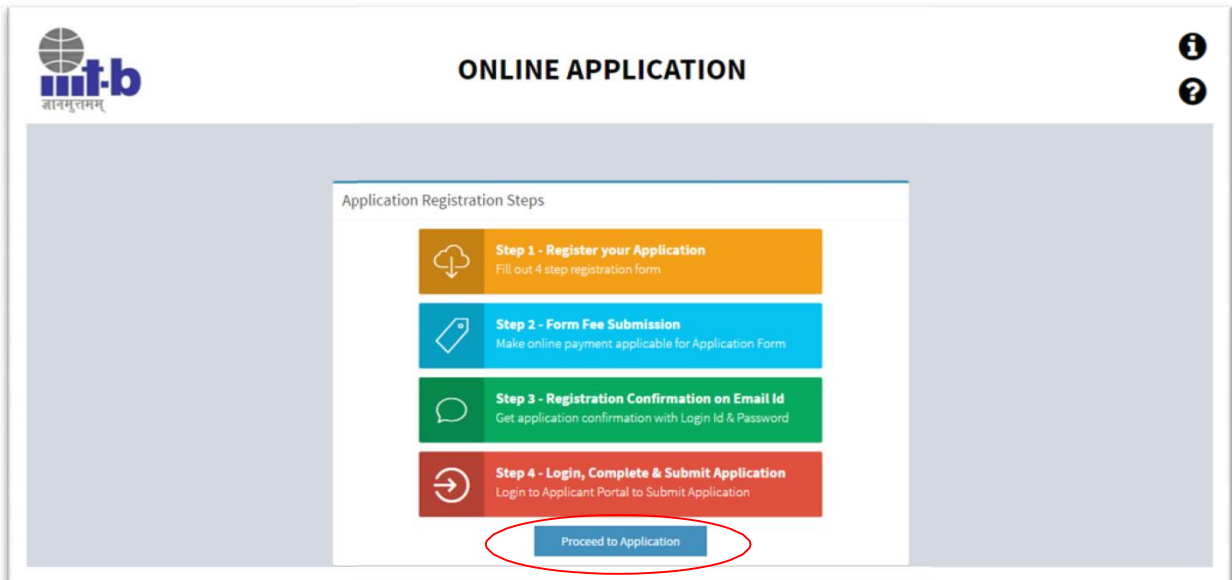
iiit-b
ज्ञानमुत्तमम्

ONLINE APPLICATION

Application Registration Steps

Step 1 - Register your Application
Fill out 4 step registration form

Step 2 - Form Fee Submission
Make online payment applicable for Application Form

Step 3 - Registration Confirmation on Email Id
Get application confirmation with Login Id & Password

Step 4 - Login, Complete & Submit Application
Login to Applicant Portal to Submit Application

Proceed to Application